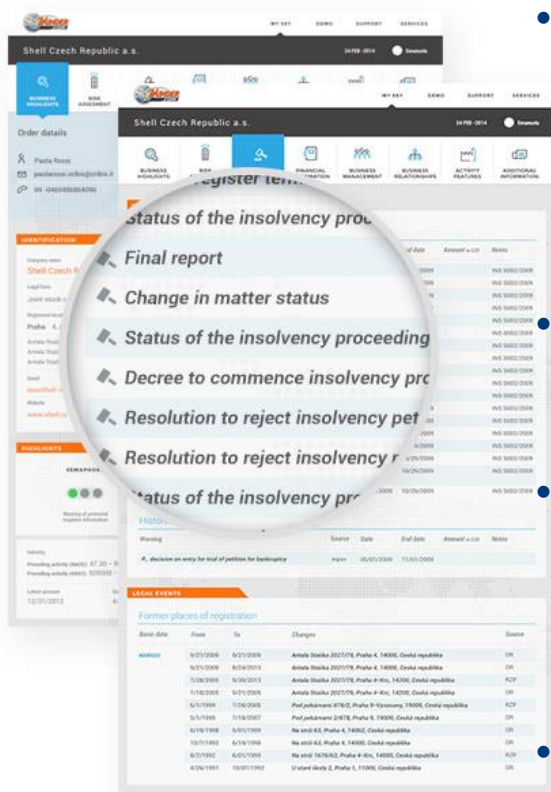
MY SAY DEMO SUPPORT SERVICES

Shell Czech Republic a.s.

BUSINESS HIGHLIGHTS

RISK ASSESSMENT

Order details

Paola Rossi

IDENTIFICATION

Shell Czech R

HIGHLIGHTS

SEMAPHORE

MY SAY DEMO SUPPORT SERVICES

Shell Czech Republic a.s.

BUSINESS HIGHLIGHTS

RISK

FINANCIAL INFORMATION

BUSINESS MANAGEMENT

BUSINESS RELATIONSHIPS

ACTIVITY FEATURES

ADDITIONAL INFORMATION

register te

Status of the insolvency proce

Final report

Change in matter status

Status of the insolvency proceeding

Decree to commence insolvency pro

Resolution to reject insolvency pet

Resolution to reject insolvency

Status of the insolvency pro

End date

Amount

Notes

Historic

Warning

Source

Date

End date

Amount

Notes

LEGAL EVENTS

Former places of registration

Basic data

From

To

Changes

Source

12/31/2013